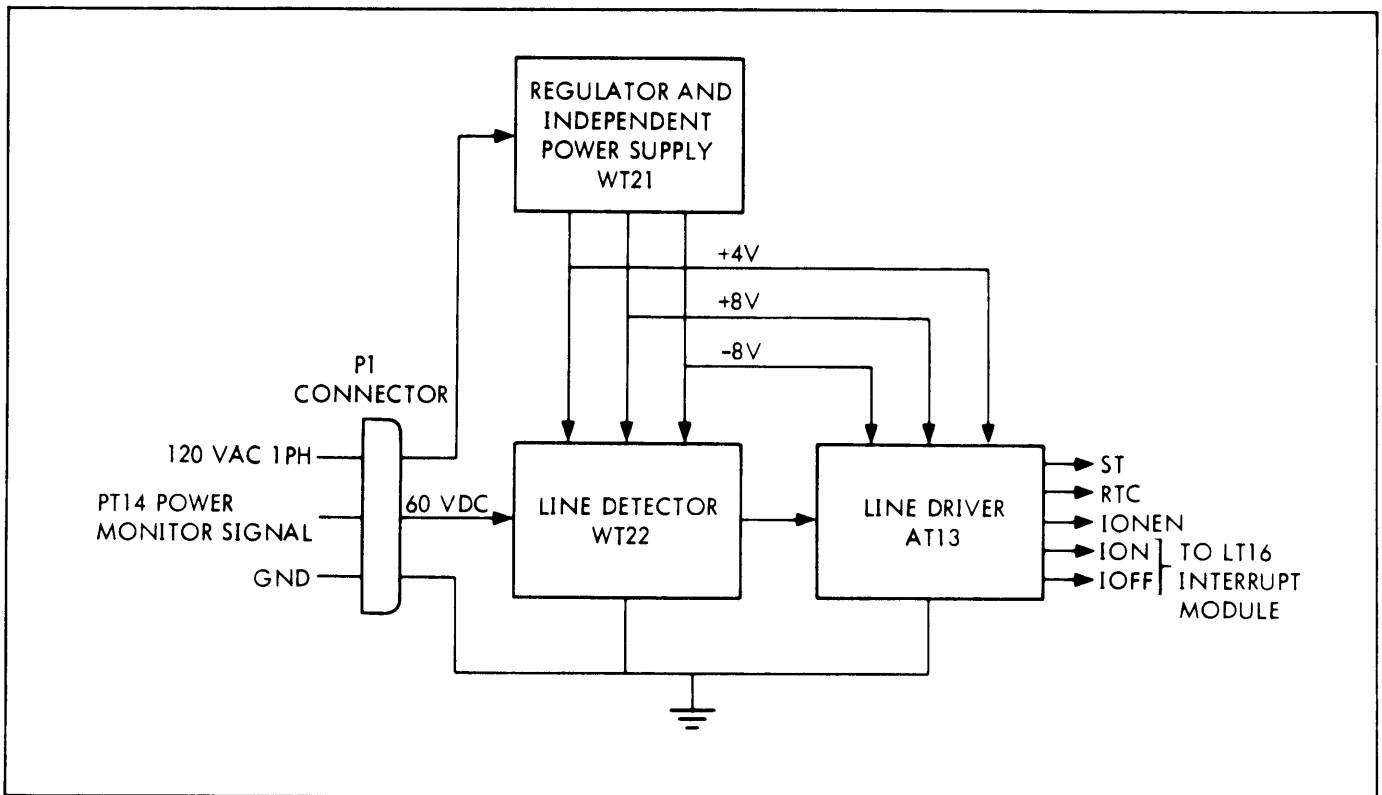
REGULATOR AND INDEPENDENT POWER SUPPLY WT21

+4V

+8V

-8V

P1 CONNECTOR

120 VAC 1PH

PT14 POWER MONITOR SIGNAL

GND

60 VDC

LINE DETECTOR WT22

LINE DRIVER AT13

ST

RTC

IONEN

ION

IOFF

TO LT16 INTERRUPT MODULE